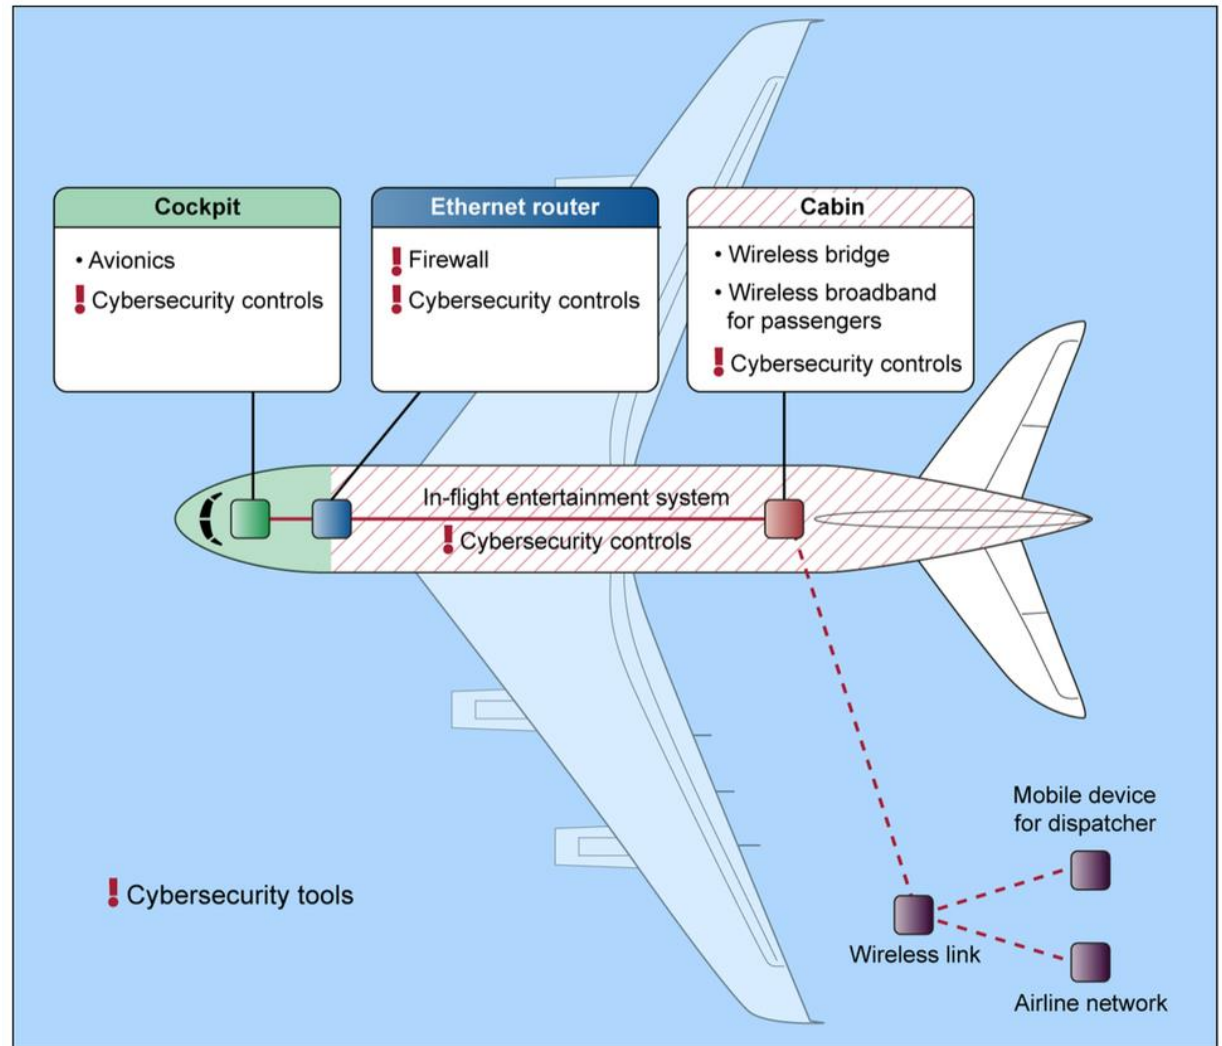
Cockpit

• Avionics

! Cybersecurity controls

Ethernet router

! Firewall

! Cybersecurity controls

Cabin

• Wireless bridge

• Wireless broadband for passengers

! Cybersecurity controls

In-flight entertainment system

! Cybersecurity controls

Mobile device for dispatcher

! Cybersecurity tools

Wireless link

Airline network